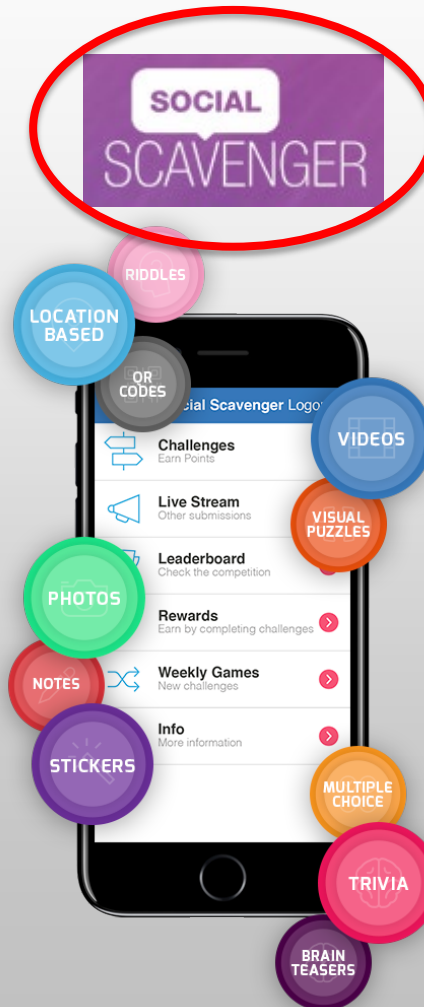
SOCIAL
SCAVENGER

RIDDLES

LOCATION BASED

QR CODES

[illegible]cial Scavenger Logo

VIDEOS

Challenges
Earn Points

Live Stream
Other submissions

VISUAL PUZZLES

Leaderboard
Check the competition

PHOTOS

Rewards
Earn by completing challenges

NOTES

Weekly Games
New challenges

Info
More information

STICKERS

MULTIPLE CHOICE

TRIVIA

BRAIN TEASERS